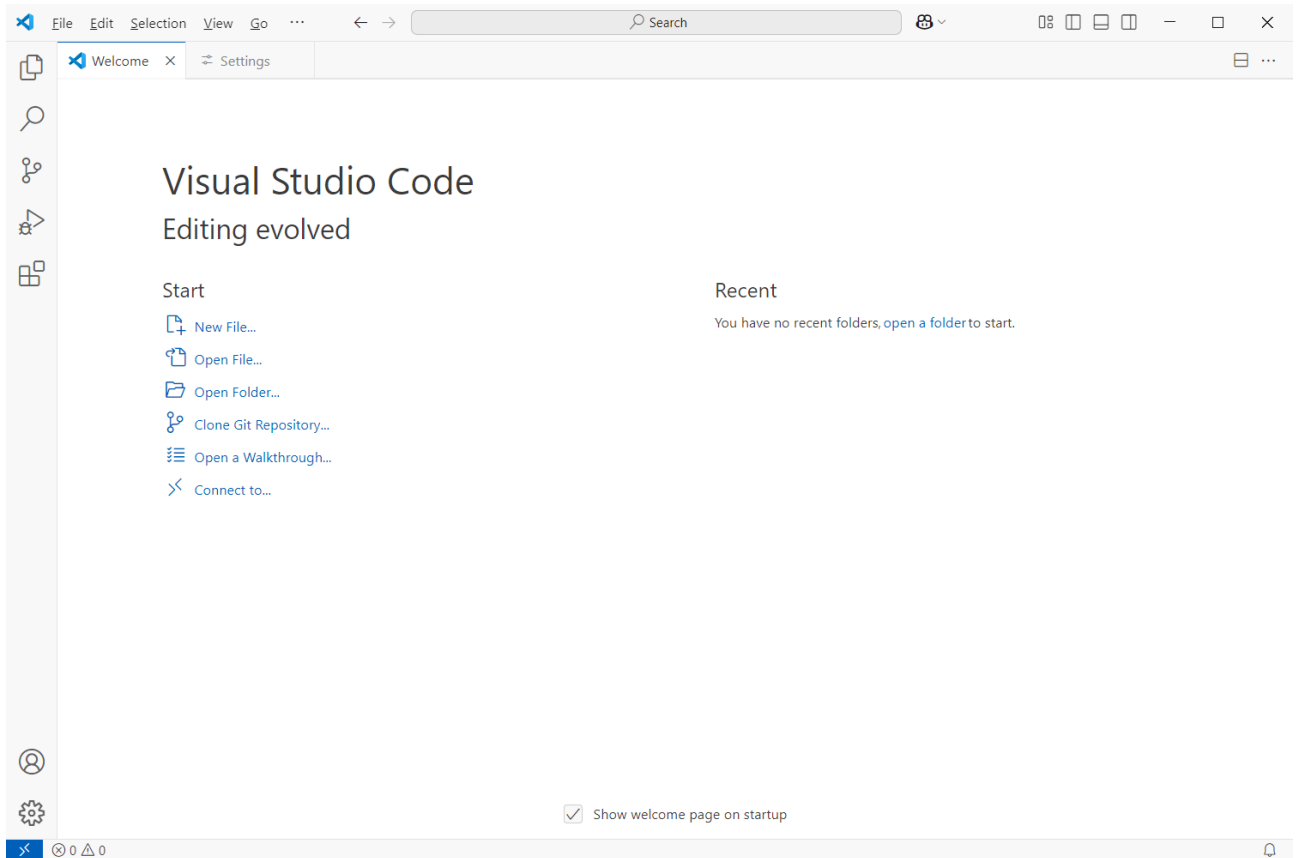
File Edit Selection View Go ···

Search

Welcome × Settings

Visual Studio Code

Editing evolved

Start

New File...

Open File...

Open Folder...

Clone Git Repository...

Open a Walkthrough...

Connect to...

Recent

You have no recent folders, open a folder to start.

Show welcome page on startup

⊗ 0 ⚠ 0